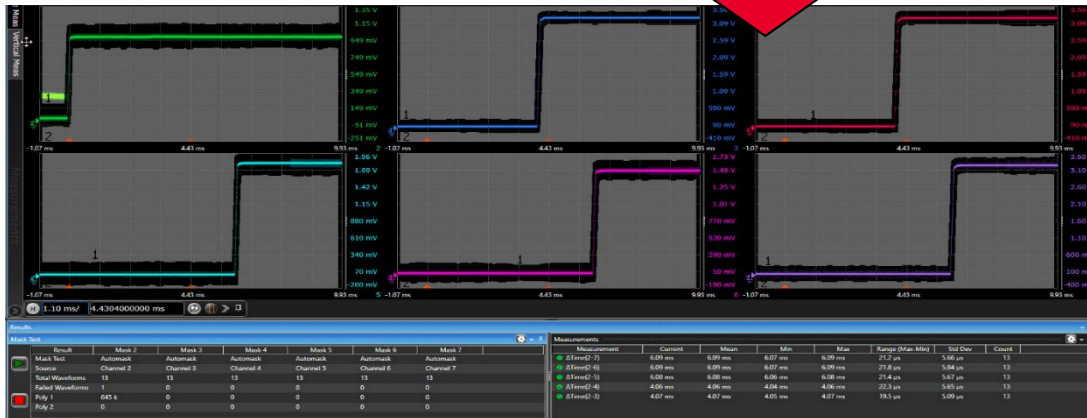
Meas Vertical Meas

1.35 V
1.15 V
949 mV
749 mV
549 mV
349 mV
149 mV
-51 mV
-251 mV
-1.07 ms 4.43 ms 9.93 ms 2

3.59 V
3.09 V
2.59 V
2.09 V
1.59 V
1.09 V
590 mV
90 mV
-410 mV
-1.07 ms 4.43 ms 9.93 ms 3

3.59
3.09
2.59
2.09
1.59
1.09
590 m
90 m
-410 m
-1.07 ms 4.43 ms 9.93 ms

1.96 V
1.69 V
1.42 V
1.15 V
880 mV
610 mV
340 mV
70 mV
-200 mV
-1.07 ms 4.43 ms 9.93 ms 5

1.72 V
1.49 V
1.25 V
1.01 V
770 mV
530 mV
290 mV
50 mV
-190 mV
-1.07 ms 4.43 ms 9.93 ms 6

3.60
3.10
2.60
2.10
1.60
1.10
600 m
100 m
-400 m
-1.07 ms 4.43 ms 9.93 ms

1.10 ms/ 4.4304000000 ms

Results
Mask Test

| Result | Mask 2 | Mask 3 | Mask 4 | Mask 5 | Mask 6 | Mask 7 |
|---|---|---|---|---|---|---|
| Mask Test | Automask | Automask | Automask | Automask | Automask | Automask |
| Source | Channel 2 | Channel 3 | Channel 4 | Channel 5 | Channel 6 | Channel 7 |
| Total Waveforms | 13 | 13 | 13 | 13 | 13 | 13 |
| Failed Waveforms | 1 | 0 | 0 | 0 | 0 | 0 |
| Poly 1 | 645 k | 0 | 0 | 0 | 0 | 0 |
| Poly 2 | 0 | 0 | 0 | 0 | 0 | 0 |

Measurements

| Measurement | Current | Mean | Min | Max | Range (Max-Min) | Std Dev | Count |
|---|---|---|---|---|---|---|---|
| ΔTime(2-7) | 6.09 ms | 6.09 ms | 6.07 ms | 6.09 ms | 21.2 µs | 5.66 µs | 13 |
| ΔTime(2-6) | 6.09 ms | 6.09 ms | 6.07 ms | 6.09 ms | 21.8 µs | 5.84 µs | 13 |
| ΔTime(2-5) | 6.08 ms | 6.08 ms | 6.06 ms | 6.08 ms | 21.4 µs | 5.67 µs | 13 |
| ΔTime(2-4) | 4.06 ms | 4.06 ms | 4.04 ms | 4.06 ms | 22.3 µs | 5.65 µs | 13 |
| ΔTime(2-3) | 4.07 ms | 4.07 ms | 4.05 ms | 4.07 ms | 19.5 µs | 5.09 µs | 13 |